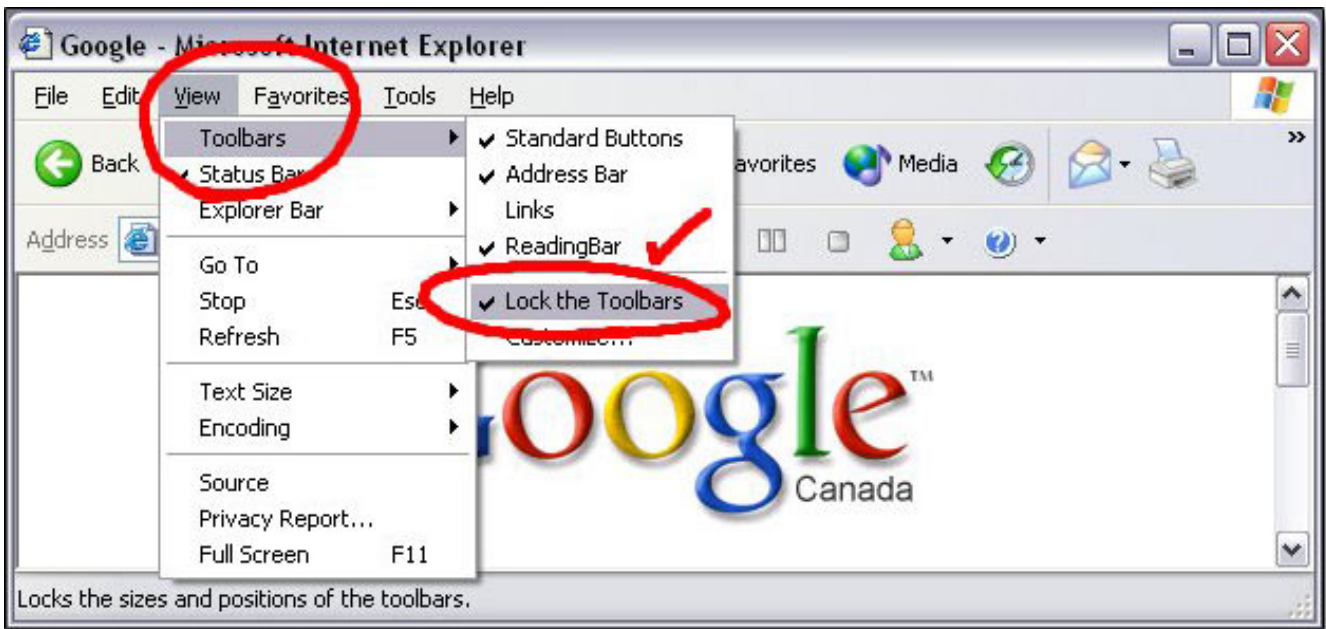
Google - Microsoft Internet Explorer

File Edit View Favorites Tools Help

Back

Address

Toolbars
Status Bar
Explorer Bar

Go To
Stop Esc
Refresh F5

Text Size
Encoding

Source
Privacy Report...
Full Screen F11

Standard Buttons
Address Bar
Links
ReadingBar
Lock the Toolbars
Customize...

Favorites Media

Google™
Canada

Locks the sizes and positions of the toolbars.